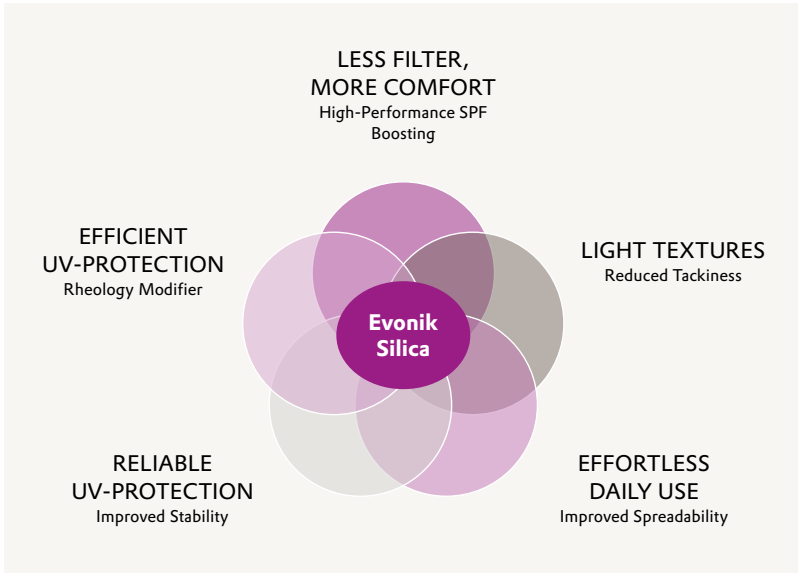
LESS FILTER,
MORE COMFORT
High-Performance SPF Boosting

EFFICIENT
UV-PROTECTION
Rheology Modifier

LIGHT TEXTURES
Reduced Tackiness

Evonik Silica

RELIABLE
UV-PROTECTION
Improved Stability

EFFORTLESS
DAILY USE
Improved Spreadability